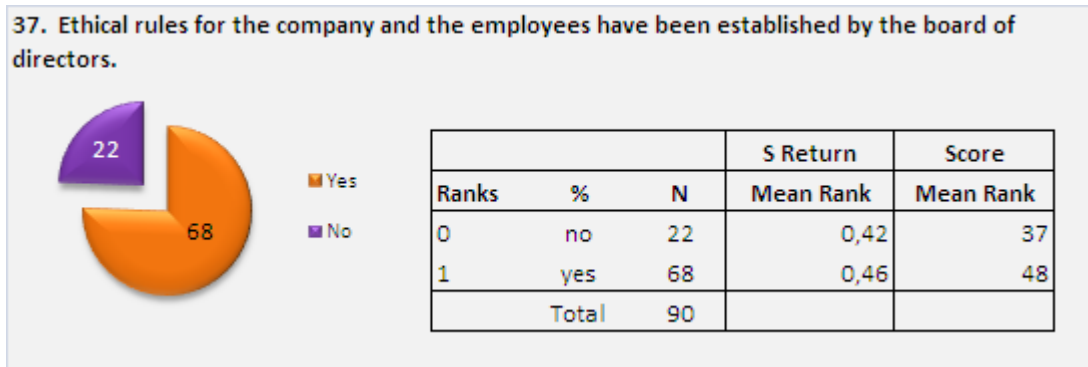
37. Ethical rules for the company and the employees have been established by the board of directors.

22

68

Yes

No

| | | | S Return | Score |
|---|---|---|---|---|
| Ranks | % | N | Mean Rank | Mean Rank |
| 0 | no | 22 | 0,42 | 37 |
| 1 | yes | 68 | 0,46 | 48 |
| | Total | 90 | | |